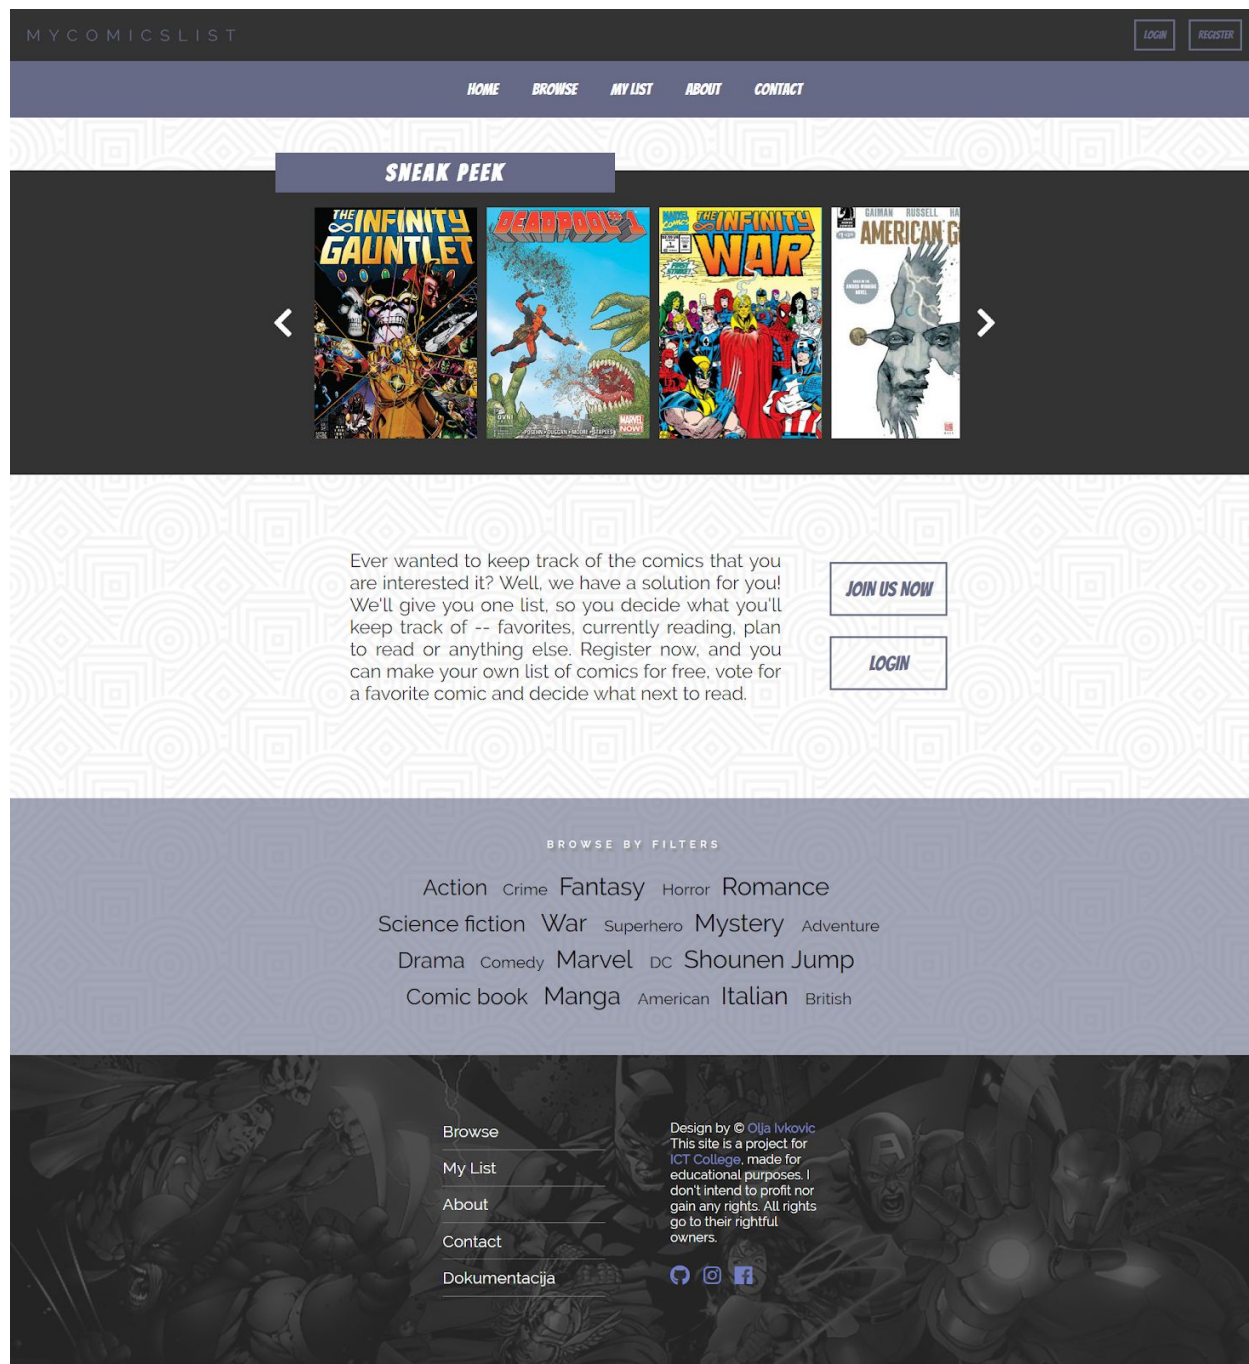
MYCOMICSLIST

LOGIN REGISTER

HOME BROWSE MY LIST ABOUT CONTACT

SNEAK PEEK

THE INFINITY GAUNTLET

DEADPOOL

THE INFINITY WAR

GAIMAN RUSSELL AMERICAN G

Ever wanted to keep track of the comics that you are interested it? Well, we have a solution for you! We'll give you one list, so you decide what you'll keep track of -- favorites, currently reading, plan to read or anything else. Register now, and you can make your own list of comics for free, vote for a favorite comic and decide what next to read.

JOIN US NOW

LOGIN

BROWSE BY FILTERS

Action Crime Fantasy Horror Romance
Science fiction War Superhero Mystery Adventure
Drama Comedy Marvel DC Shounen Jump
Comic book Manga American Italian British

Browse
My List
About
Contact
Dokumentacija

Design by © Olja Ivkovic
This site is a project for ICT College, made for educational purposes. I don't intend to profit nor gain any rights. All rights go to their rightful owners.